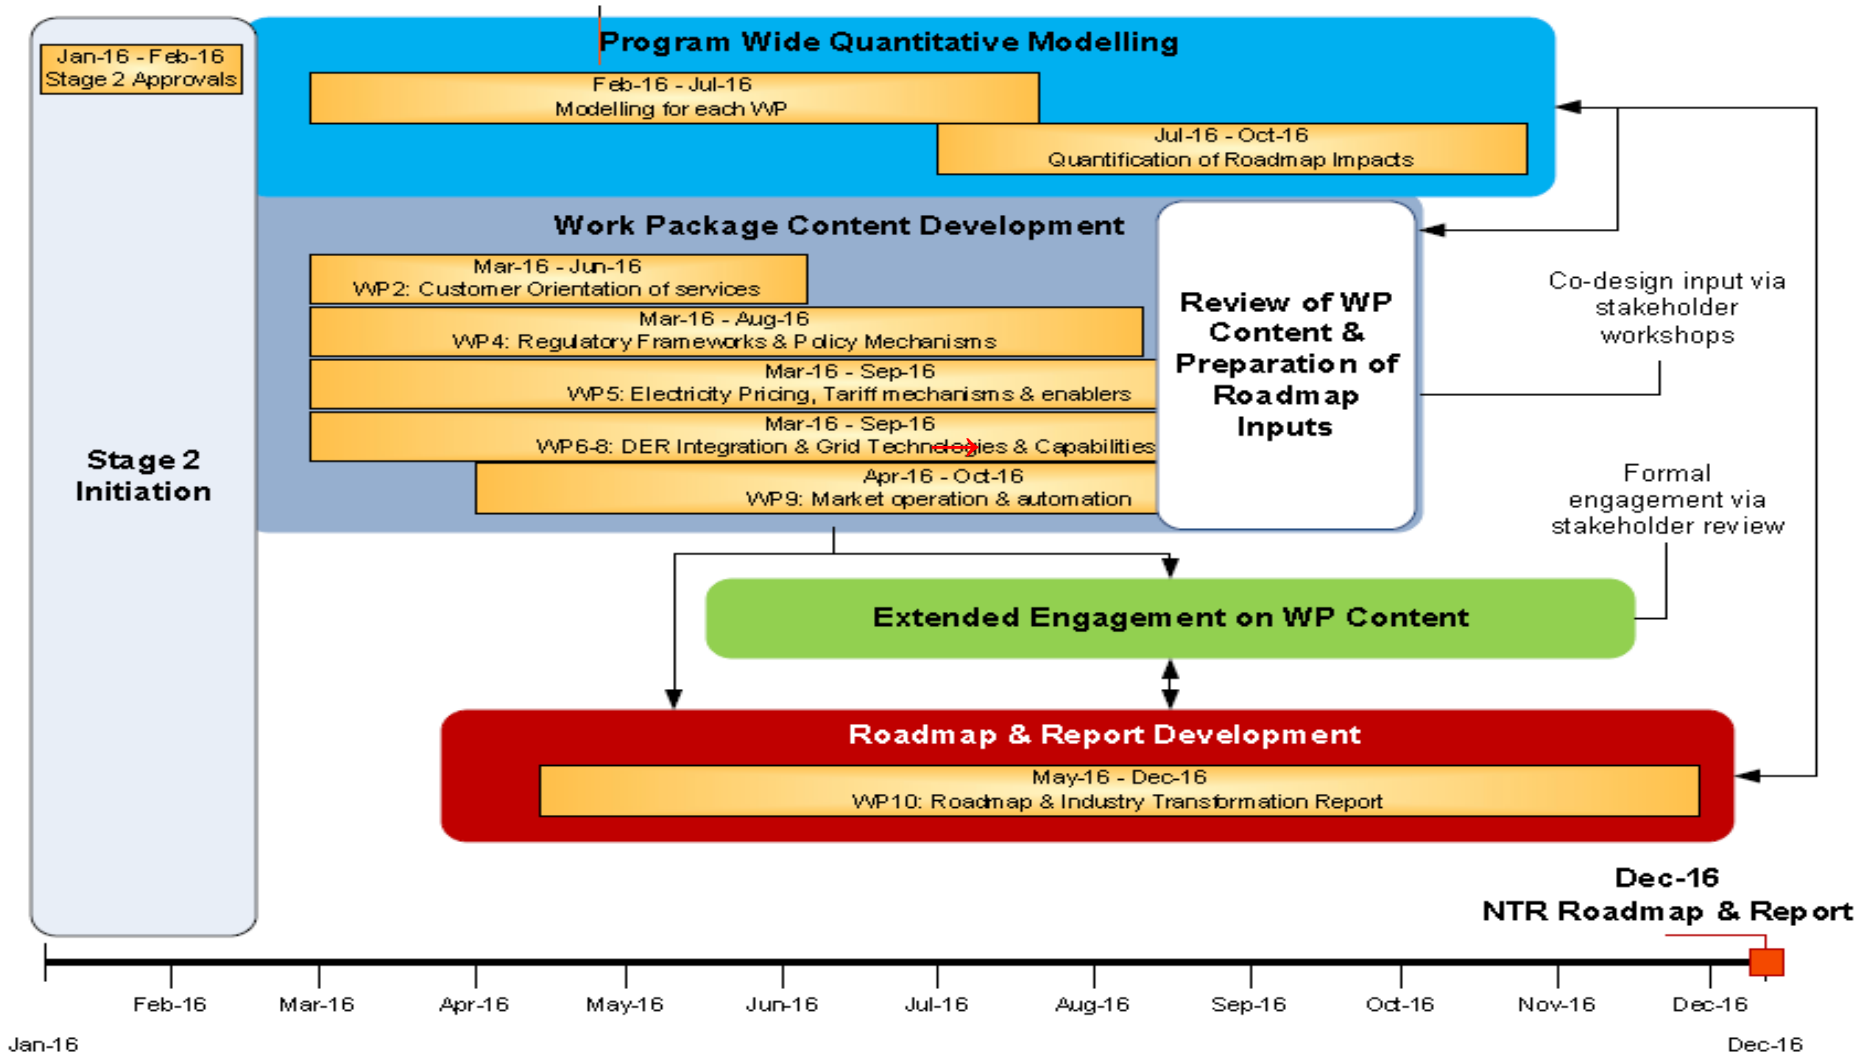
Jan-16 - Feb-16
Stage 2 Approvals

Stage 2
Initiation

Program Wide Quantitative Modelling

Feb-16 - Jul-16
Modelling for each WP

Jul-16 - Oct-16
Quantification of Roadmap Impacts

Work Package Content Development

Mar-16 - Jun-16
WP2: Customer Orientation of services

Mar-16 - Aug-16
WP4: Regulatory Frameworks & Policy Mechanisms

Mar-16 - Sep-16
WP5: Electricity Pricing, Tariff mechanisms & enablers

Mar-16 - Sep-16
WP6-8: DER Integration & Grid Techn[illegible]ies & Capabilities

Apr-16 - Oct-16
WP9: Market operation & automation

Review of WP Content & Preparation of Roadmap Inputs

Co-design input via stakeholder workshops

Formal engagement via stakeholder review

Extended Engagement on WP Content

Roadmap & Report Development

May-16 - Dec-16
WP10: Roadmap & Industry Transformation Report

Dec-16
NTR Roadmap & Report

Feb-16
Mar-16
Apr-16
May-16
Jun-16
Jul-16
Aug-16
Sep-16
Oct-16
Nov-16
Dec-16

Jan-16
Dec-16